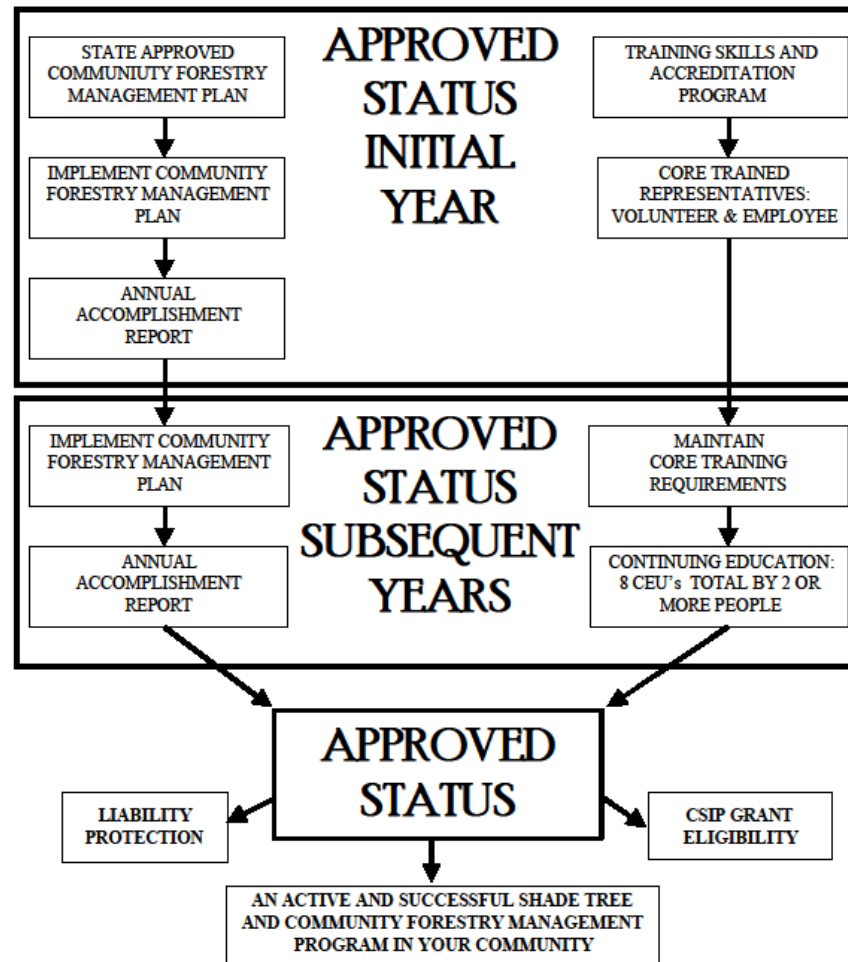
APPROVED STATUS INITIAL YEAR

STATE APPROVED COMMUNIUTY FORESTRY MANAGEMENT PLAN

IMPLEMENT COMMUNITY FORESTRY MANAGEMENT PLAN

ANNUAL ACCOMPLISHMENT REPORT

TRAINING SKILLS AND ACCREDITATION PROGRAM

CORE TRAINED REPRESENTATIVES: VOLUNTEER & EMPLOYEE

APPROVED STATUS SUBSEQUENT YEARS

IMPLEMENT COMMUNITY FORESTRY MANAGEMENT PLAN

ANNUAL ACCOMPLISHMENT REPORT

MAINTAIN CORE TRAINING REQUIREMENTS

CONTINUING EDUCATION: 8 CEU's TOTAL BY 2 OR MORE PEOPLE

APPROVED STATUS

LIABILITY PROTECTION

CSIP GRANT ELIGIBILITY

AN ACTIVE AND SUCCESSFUL SHADE TREE AND COMMUNITY FORESTRY MANAGEMENT PROGRAM IN YOUR COMMUNITY